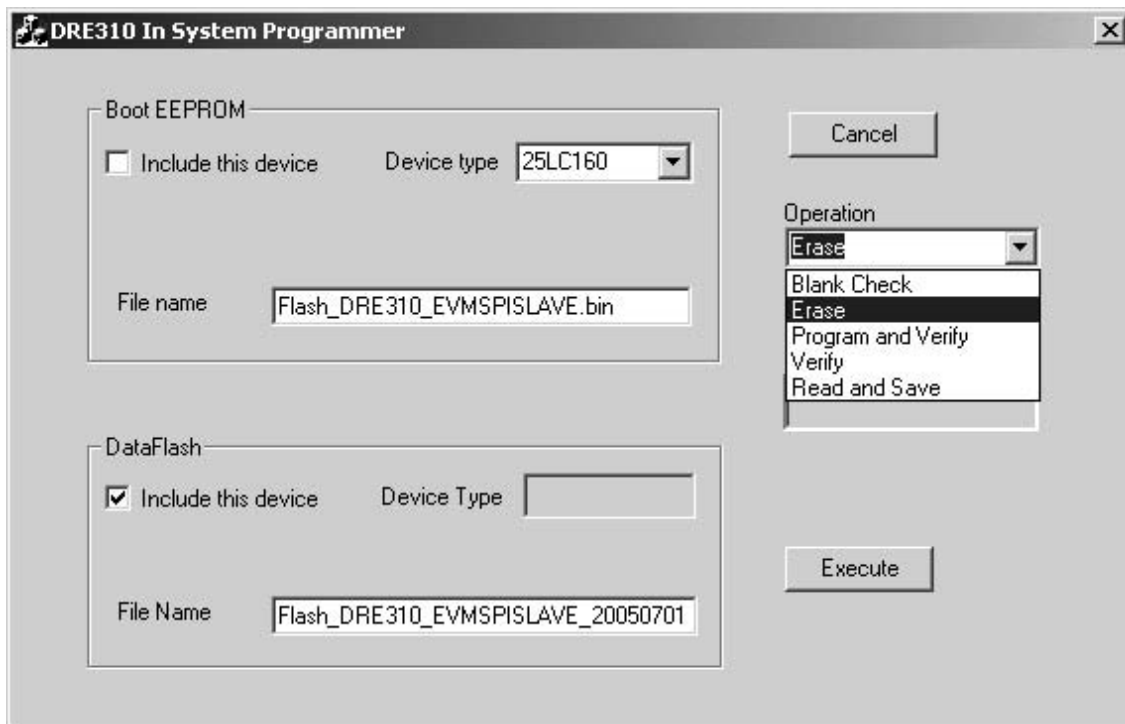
DRE310 In System Programmer

Boot EEPROM

Include this device

Device type 25LC160

File name Flash_DRE310_EVMSPISLAVE.bin

DataFlash

Include this device

Device Type

File Name Flash_DRE310_EVMSPISLAVE_20050701

Cancel

Operation

Erase

Blank Check
Erase
Program and Verify
Verify
Read and Save

Execute